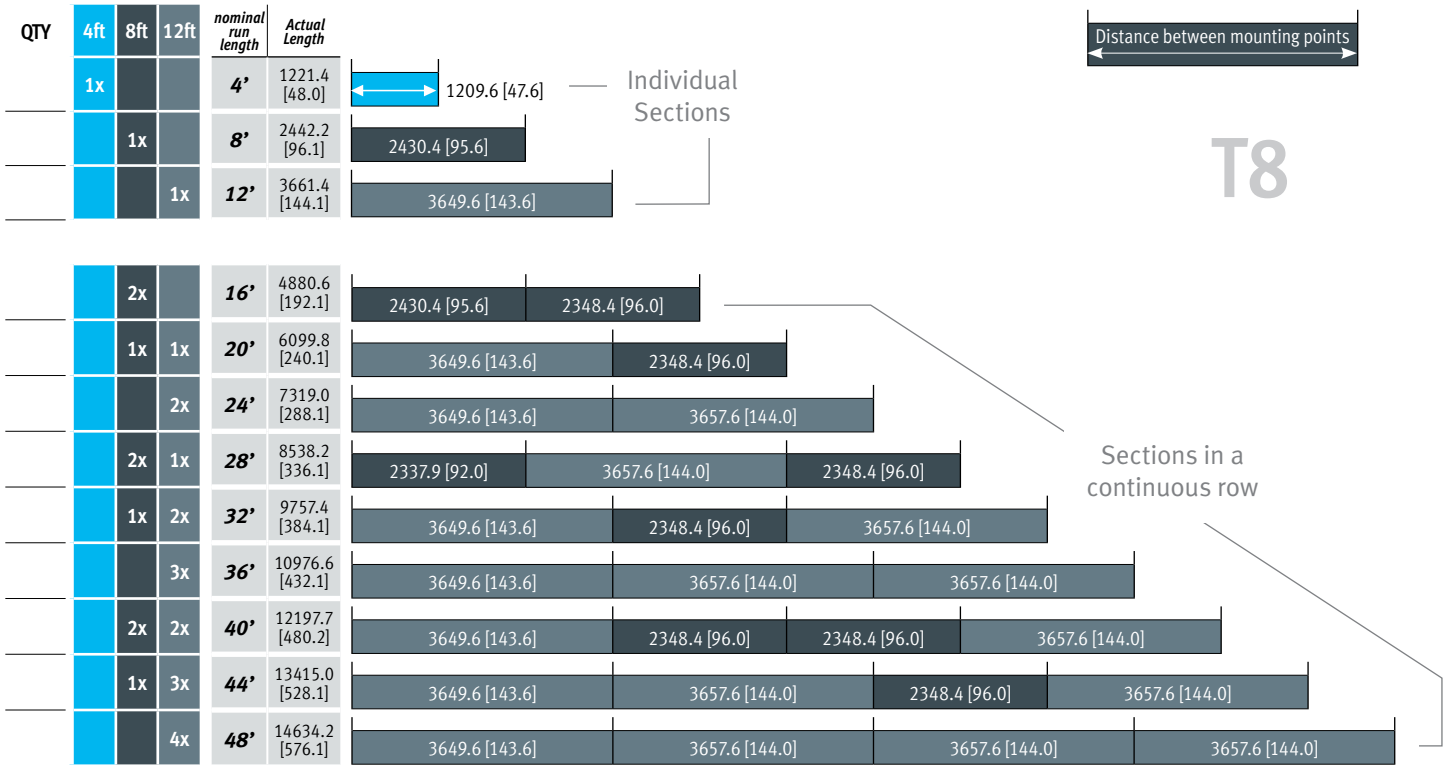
| QTY | 4ft | 8ft | 12ft | nominal run length | Actual Length | |
|---|---|---|---|---|---|---|
| | 1x | | | 4’ | 1221.4 [48.0] | 1209.6 [47.6] |
| | | 1x | | 8’ | 2442.2 [96.1] | 2430.4 [95.6] |
| | | | 1x | 12’ | 3661.4 [144.1] | 3649.6 [143.6] |
| | | 2x | | 16’ | 4880.6 [192.1] | 2430.4 [95.6] 2348.4 [96.0] |
| | | 1x | 1x | 20’ | 6099.8 [240.1] | 3649.6 [143.6] 2348.4 [96.0] |
| | | | 2x | 24’ | 7319.0 [288.1] | 3649.6 [143.6] 3657.6 [144.0] |
| | | 2x | 1x | 28’ | 8538.2 [336.1] | 2337.9 [92.0] 3657.6 [144.0] 2348.4 [96.0] |
| | | 1x | 2x | 32’ | 9757.4 [384.1] | 3649.6 [143.6] 2348.4 [96.0] 3657.6 [144.0] |
| | | | 3x | 36’ | 10976.6 [432.1] | 3649.6 [143.6] 3657.6 [144.0] 3657.6 [144.0] |
| | | 2x | 2x | 40’ | 12197.7 [480.2] | 3649.6 [143.6] 2348.4 [96.0] 2348.4 [96.0] 3657.6 [144.0] |
| | | 1x | 3x | 44’ | 13415.0 [528.1] | 3649.6 [143.6] 3657.6 [144.0] 2348.4 [96.0] 3657.6 [144.0] |
| | | | 4x | 48’ | 14634.2 [576.1] | 3649.6 [143.6] 3657.6 [144.0] 3657.6 [144.0] 3657.6 [144.0] |

Individual Sections

Distance between mounting points

T8

Sections in a continuous row